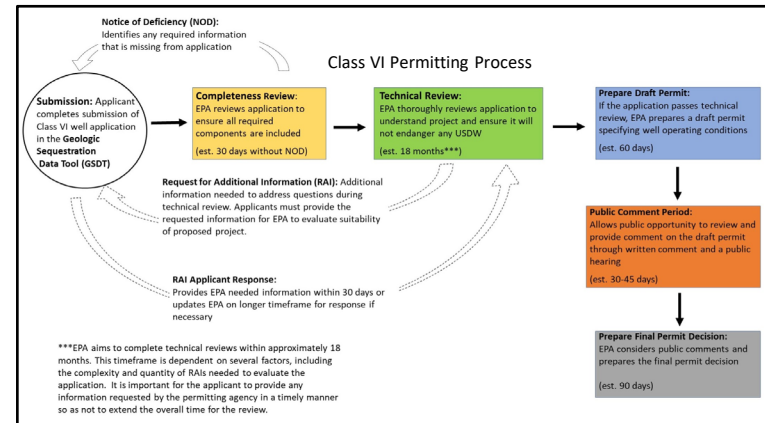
Notice of Deficiency (NOD):
Identifies any required information that is missing from application

Class VI Permitting Process

Submission: Applicant completes submission of Class VI well application in the Geologic Sequestration Data Tool (GSDT)

Completeness Review:
EPA reviews application to ensure all required components are included

(est. 30 days without NOD)

Technical Review:
EPA thoroughly reviews application to understand project and ensure it will not endanger any USDW

(est. 18 months***)

Prepare Draft Permit:
If the application passes technical review, EPA prepares a draft permit specifying well operating conditions

(est. 60 days)

Request for Additional Information (RAI): Additional information needed to address questions during technical review. Applicants must provide the requested information for EPA to evaluate suitability of proposed project.

Public Comment Period:
Allows public opportunity to review and provide comment on the draft permit through written comment and a public hearing

(est. 30-45 days)

RAI Applicant Response:
Provides EPA needed information within 30 days or updates EPA on longer timeframe for response if necessary

***EPA aims to complete technical reviews within approximately 18 months. This timeframe is dependent on several factors, including the complexity and quantity of RAIs needed to evaluate the application. It is important for the applicant to provide any information requested by the permitting agency in a timely manner so as not to extend the overall time for the review.

Prepare Final Permit Decision:
EPA considers public comments and prepares the final permit decision

(est. 90 days)